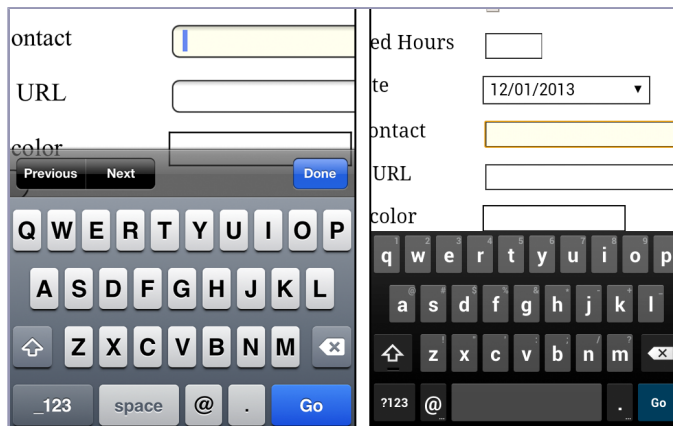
ontact

URL

color

Previous Next Done

Q W E R T Y U I O P

A S D F G H J K L

Z X C V B N M

_123 space @ . Go

ed Hours

te 12/01/2013

ontact

URL

color

1 2 3 4 5 6 7 8 9 0

q w e r t y u i o p

@ # $ % & * - + ( )

a s d f g h j k l

! " ' : ; / ?

z x c v b n m

?123 @ . Go